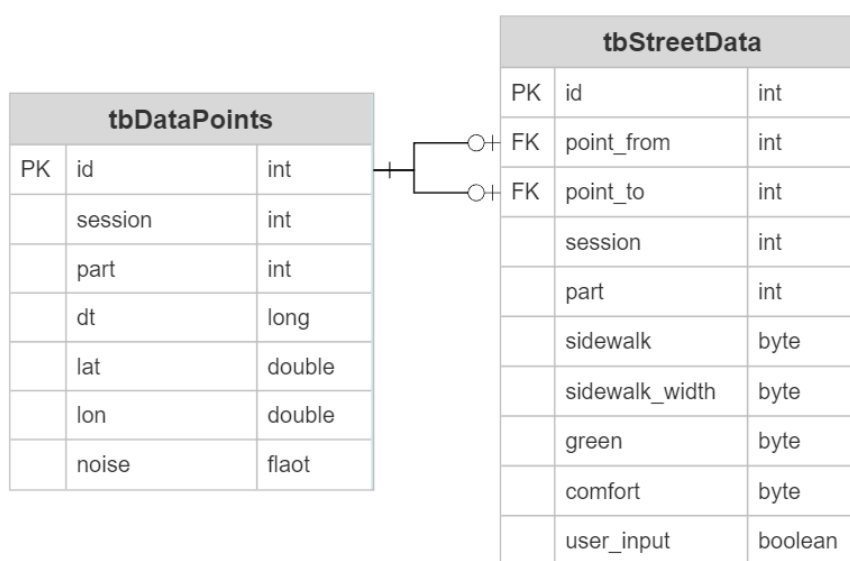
tbDataPoints

| | | |
|---|---|---|
| PK | id | int |
| | session | int |
| | part | int |
| | dt | long |
| | lat | double |
| | lon | double |
| | noise | flaot |

tbStreetData

| | | |
|---|---|---|
| PK | id | int |
| FK | point_from | int |
| FK | point_to | int |
| | session | int |
| | part | int |
| | sidewalk | byte |
| | sidewalk_width | byte |
| | green | byte |
| | comfort | byte |
| | user_input | boolean |